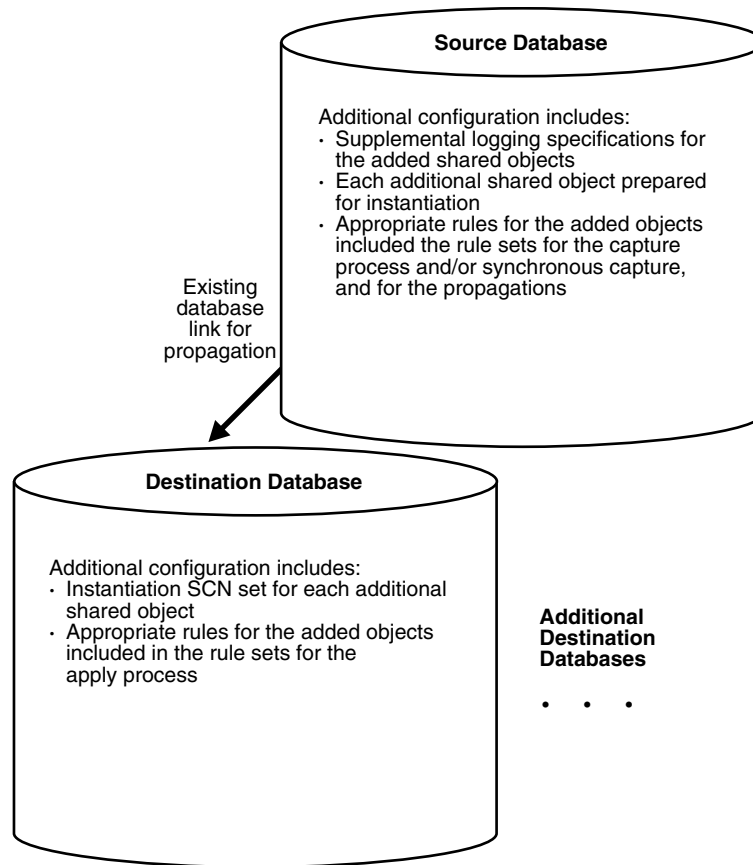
Source Database

Additional configuration includes:
· Supplemental logging specifications for the added shared objects
· Each additional shared object prepared for instantiation
· Appropriate rules for the added objects included the rule sets for the capture process and/or synchronous capture, and for the propagations

Existing database link for propagation

Destination Database

Additional configuration includes:
· Instantiation SCN set for each additional shared object
· Appropriate rules for the added objects included in the rule sets for the apply process

Additional Destination Databases

• • •